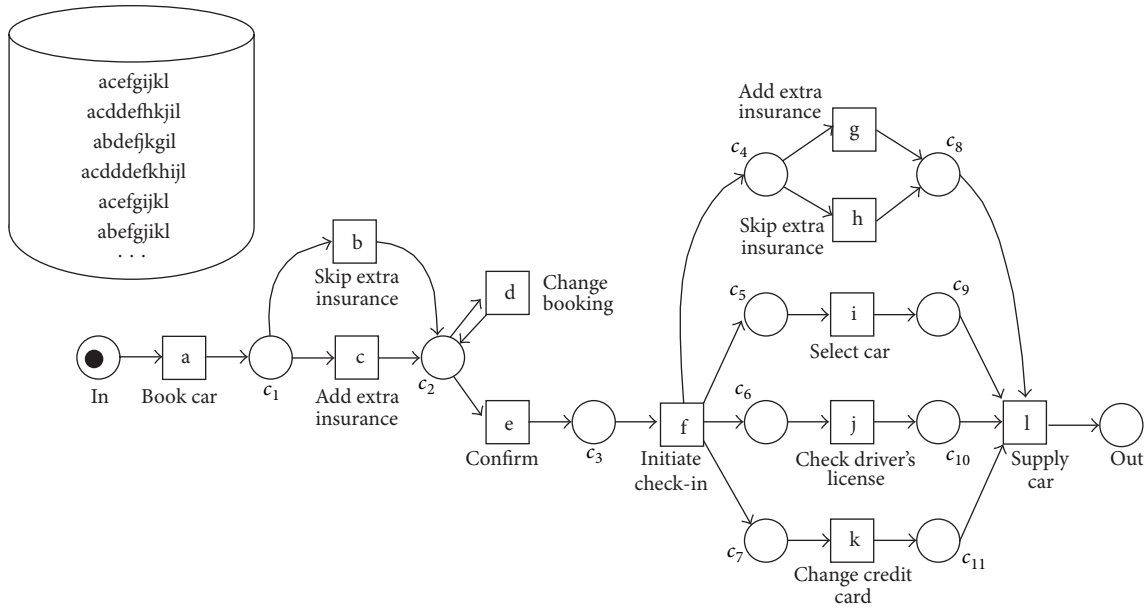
acefgijkl
acddefhkjil
abdefjkgil
acdddefkhijl
acefgijkl
abefgjikl
. . .

b
Skip extra insurance

d
Change booking

In

a
Book car

$c_1$

c
Add extra insurance

$c_2$

e
Confirm

$c_3$

f
Initiate check-in

Add extra insurance

g

$c_4$

$c_8$

h
Skip extra insurance

$c_5$

i
Select car

$c_9$

$c_6$

j
Check driver's license

$c_{10}$

l
Supply car

Out

$c_7$

k
Change credit card

$c_{11}$